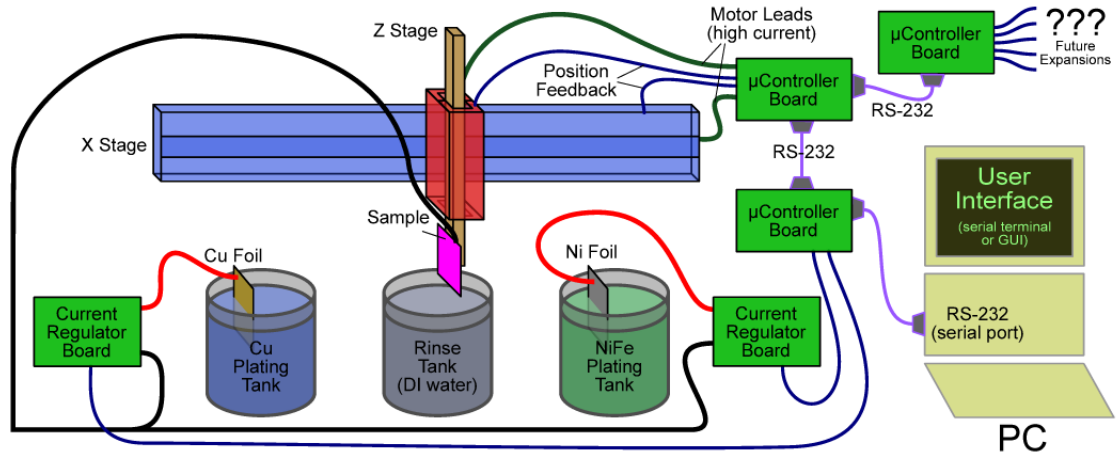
Z Stage

Motor Leads (high current)

µController Board

???

Future Expansions

Position Feedback

µController Board

RS-232

X Stage

RS-232

User Interface (serial terminal or GUI)

µController Board

Sample

Cu Foil

Ni Foil

Current Regulator Board

Cu Plating Tank

Rinse Tank (DI water)

NiFe Plating Tank

Current Regulator Board

RS-232 (serial port)

PC